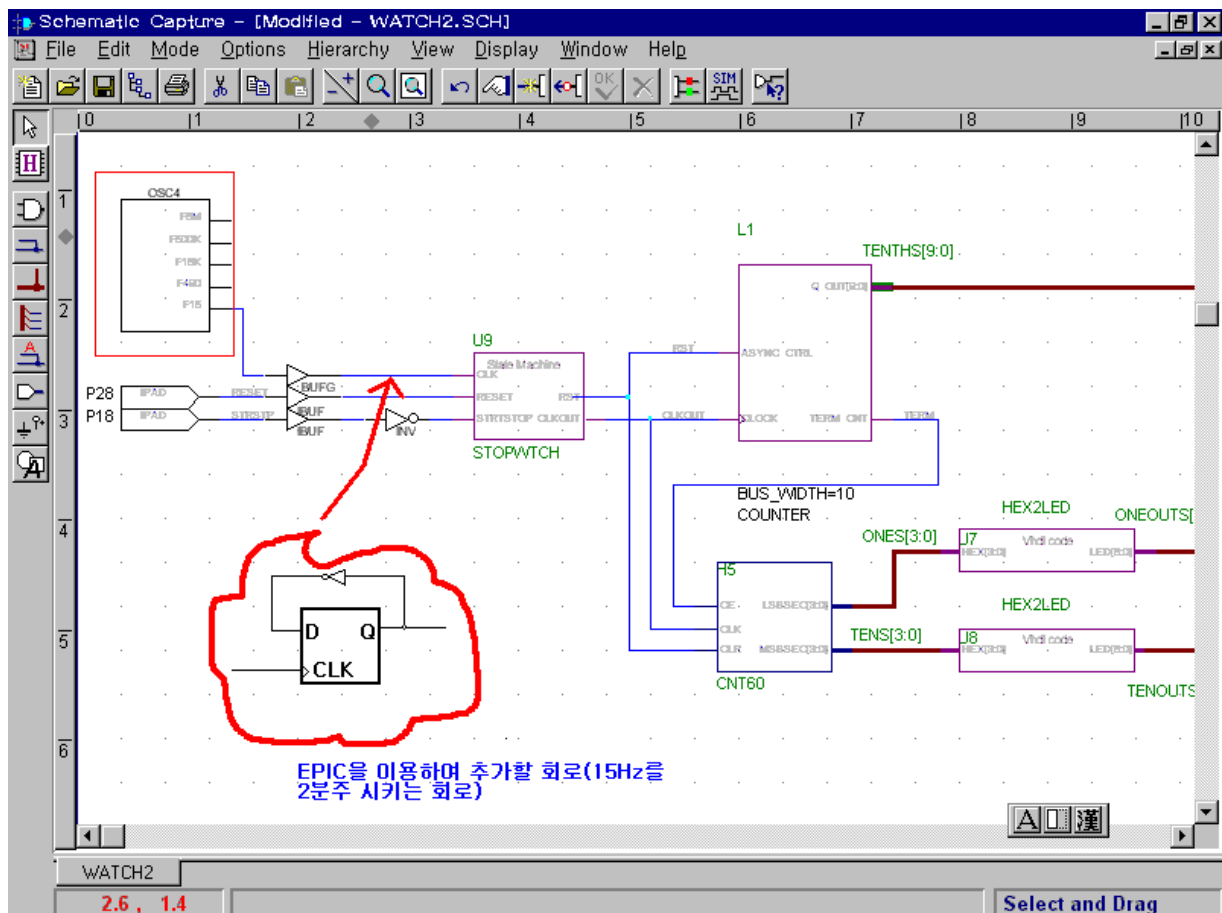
Schematic Capture - [Modified - WATCH2.SCH]

File Edit Mode Options Hierarchy View Display Window Help

OK SIM

0 1 2 3 4 5 6 7 8 9 10

1 2 3 4 5 6

OSC4
F8M
F500K
F15K
F490
F15

P28 IPAD RESET
P18 IPAD STRTSTP

BUFG
IBUF
IBUF
INV

U9
State Machine
CLK
RESET
RST
STRTSTOP CLKOUT
STOPWTCH

RST
CLKOUT

L1
Q OUT[9:0]
ASYNC CTRL
CLOCK TERM CNT
TERM
TENTHS[9:0]

BUS_WIDTH=10
COUNTER

H5
CE LSBSEC[3:0]
CLK
CLR MSBSEC[3:0]
CNT60

ONES[3:0]
TENS[3:0]

HEX2LED
J7 Vhdl code
HEX[3:0] LED[6:0]
ONEOUTS[

HEX2LED
J8 Vhdl code
HEX[3:0] LED[6:0]
TENOUTS

D Q
CLK

EPIC을 이용하여 추가할 회로(15Hz를 2분주 시키는 회로)

A 漢

WATCH2

2.6 , 1.4

Select and Drag